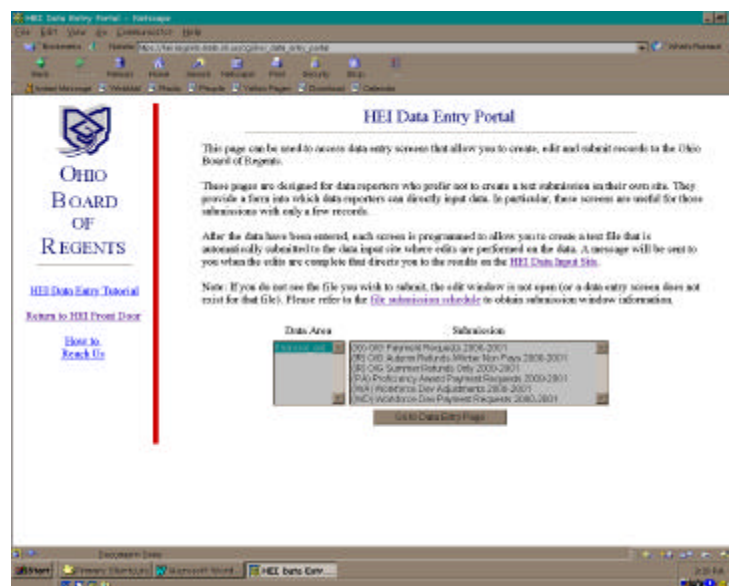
HEI Data Entry Portal - Netscape

File Edit View Go Communicator Help

Bookmarks Netsite: https://hei.regents.state.oh.us/cgi/hei_data_entry_portal What's Related

Back Forward Reload Home Search Netscape Print Security Stop

Instant Message WebMail Radio People Yellow Pages Download Calendar

OHIO BOARD OF REGENTS

HEI Data Entry Tutorial

Return to HEI Front Door

How to Reach Us

HEI Data Entry Portal

This page can be used to access data entry screens that allow you to create, edit and submit records to the Ohio Board of Regents.

These pages are designed for data reporters who prefer not to create a text submission on their own site. They provide a form into which data reporters can directly input data. In particular, these screens are useful for those submissions with only a few records.

After the data have been entered, each screen is programmed to allow you to create a text file that is automatically submitted to the data input site where edits are performed on the data. A message will be sent to you when the edits are complete that directs you to the results on the HEI Data Input Site.

Note: If you do not see the file you wish to submit, the edit window is not open (or a data entry screen does not exist for that file). Please refer to the file submission schedule to obtain submission window information.

Data Area

Financial Aid

Submission

(90) OIG Payment Requests 2000-2001
(R) OIG Autumn Refunds/Winter Non Pays 2000-2001
(SR) OIG Summer Refunds Only 2000-2001
(PA) Proficiency Award Payment Requests 2000-2001
(WA) Workforce Dev Adjustments 2000-2001
(WD) Workforce Dev Payment Requests 2000-2001

Go to Data Entry Page

Document: Done

Start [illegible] Microsoft Word HEI Data Entry

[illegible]